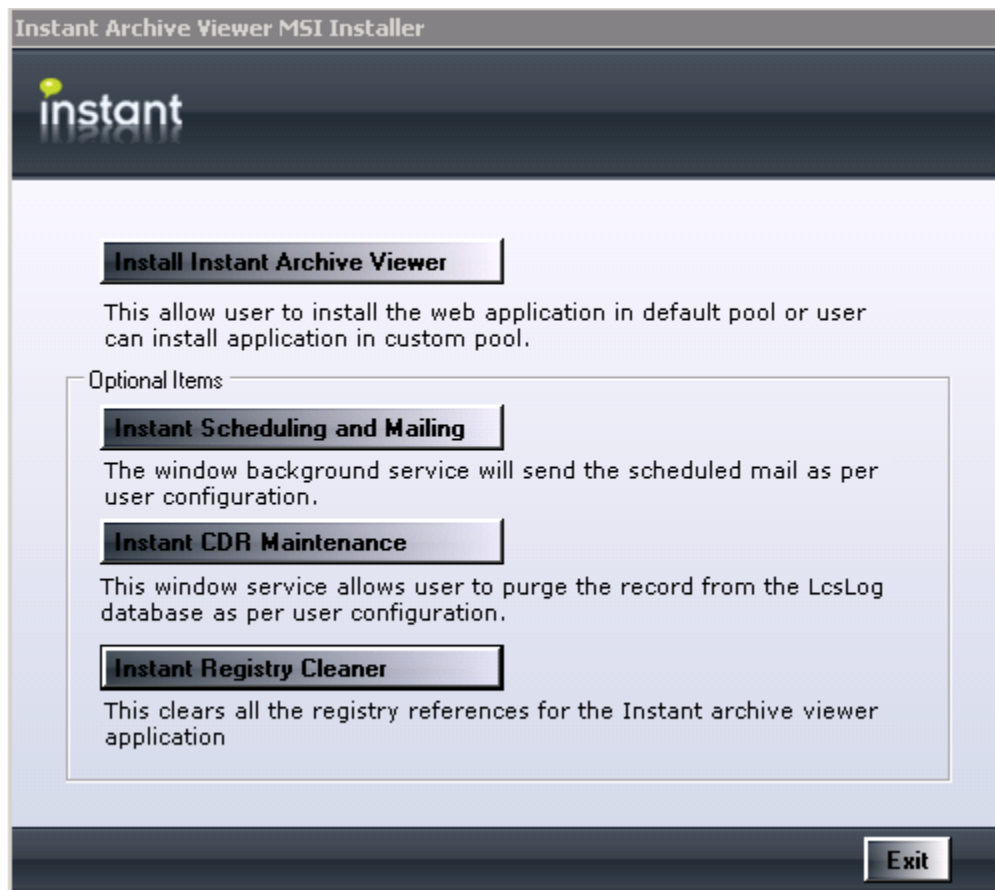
Instant Archive Viewer MSI Installer

instant

Install Instant Archive Viewer

This allow user to install the web application in default pool or user can install application in custom pool.

Optional Items

Instant Scheduling and Mailing

The window background service will send the scheduled mail as per user configuration.

Instant CDR Maintenance

This window service allows user to purge the record from the LcsLog database as per user configuration.

Instant Registry Cleaner

This clears all the registry references for the Instant archive viewer application

Exit